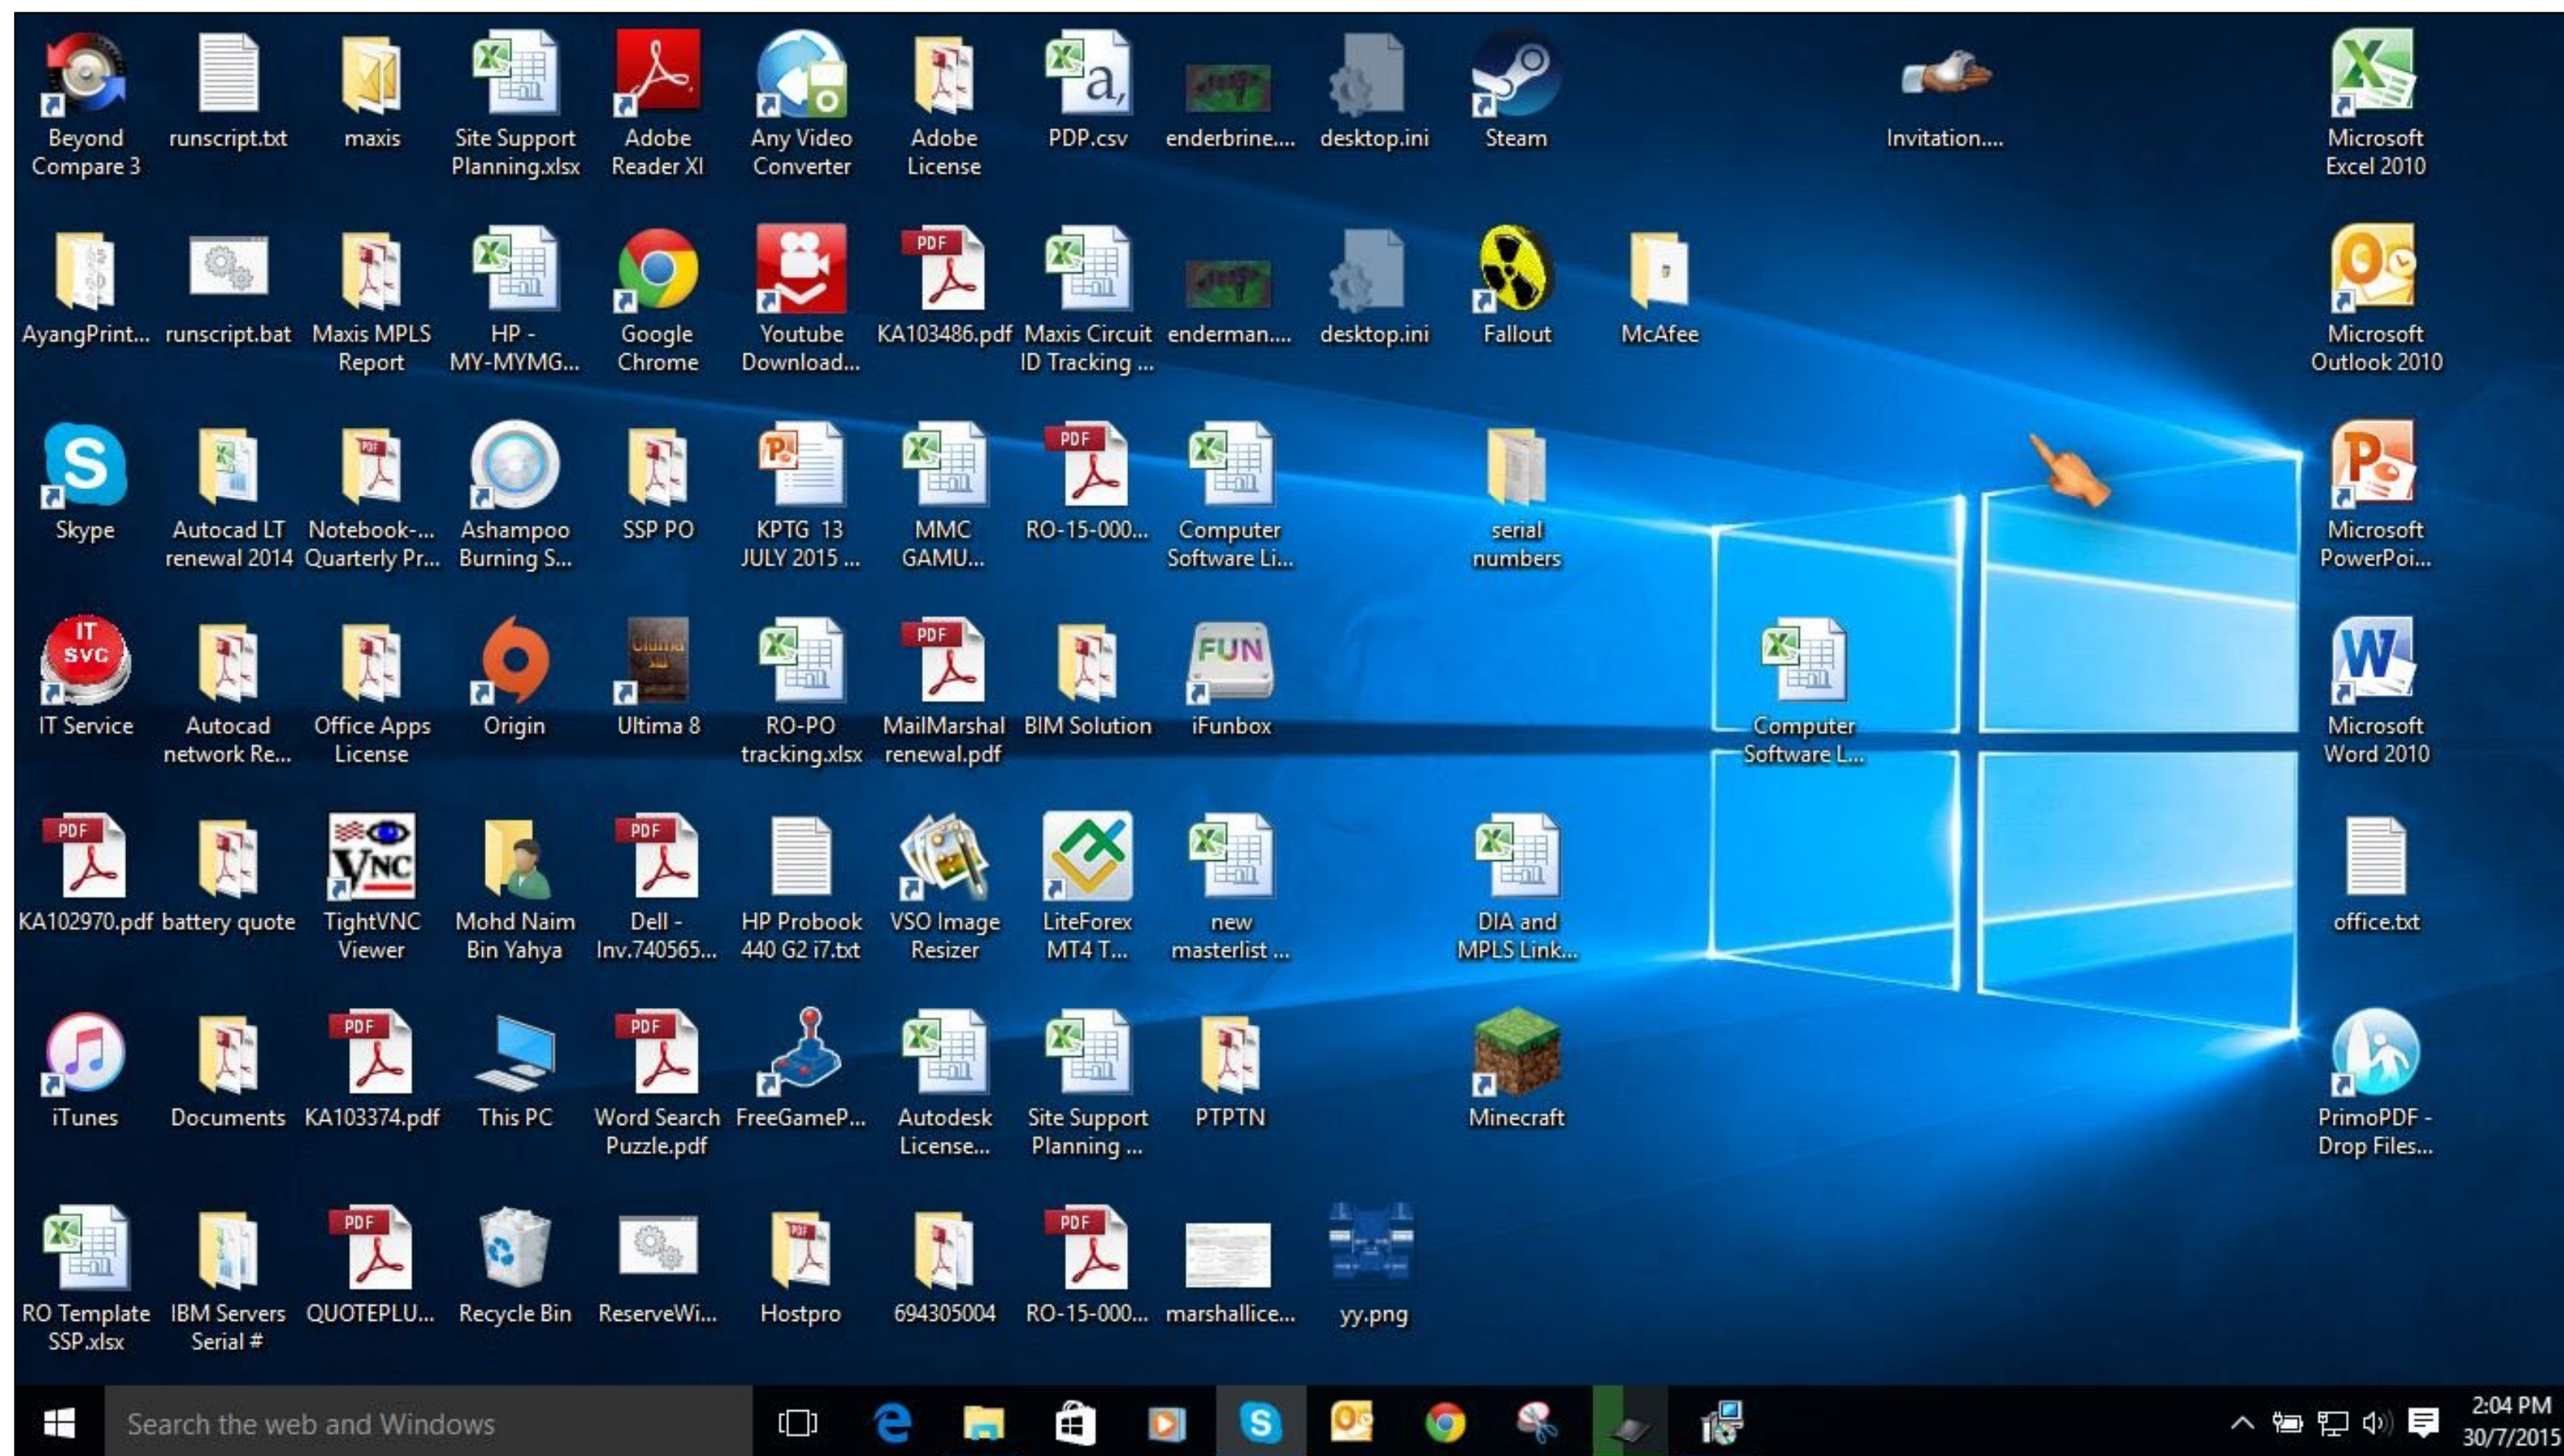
Beyond Compare 3
runscript.txt
maxis
Site Support Planning.xlsx
Adobe Reader XI
Any Video Converter
Adobe License
PDP.csv
enderbrine....
desktop.ini
Steam
Invitation....
Microsoft Excel 2010

AyangPrint...
runscript.bat
Maxis MPLS Report
HP - MY-MYMG...
Google Chrome
Youtube Download...
KA103486.pdf
Maxis Circuit ID Tracking ...
enderman....
desktop.ini
Fallout
McAfee
Microsoft Outlook 2010

Skype
Autocad LT renewal 2014
Notebook-... Quarterly Pr...
Ashampoo Burning S...
SSP PO
KPTG 13 JULY 2015 ...
MMC GAMU...
RO-15-000...
Computer Software Li...
serial numbers
Microsoft PowerPoi...

IT SVC
IT Service
Autocad network Re...
Office Apps License
Origin
Ultima 8
RO-PO tracking.xlsx
MailMarshal renewal.pdf
BIM Solution
FUN
iFunbox
Computer Software L...
Microsoft Word 2010

KA102970.pdf
battery quote
TightVNC Viewer
Mohd Naim Bin Yahya
Dell - Inv.740565...
HP Probook 440 G2 i7.txt
VSO Image Resizer
LiteForex MT4 T...
new masterlist ...
DIA and MPLS Link...
office.txt

iTunes
Documents
KA103374.pdf
This PC
Word Search Puzzle.pdf
FreeGameP...
Autodesk License...
Site Support Planning ...
PTPTN
Minecraft
PrimoPDF - Drop Files...

RO Template SSP.xlsx
IBM Servers Serial #
QUOTEPLU...
Recycle Bin
ReserveWi...
Hostpro
694305004
RO-15-000...
marshallice...
yy.png

Search the web and Windows
2:04 PM
30/7/2015